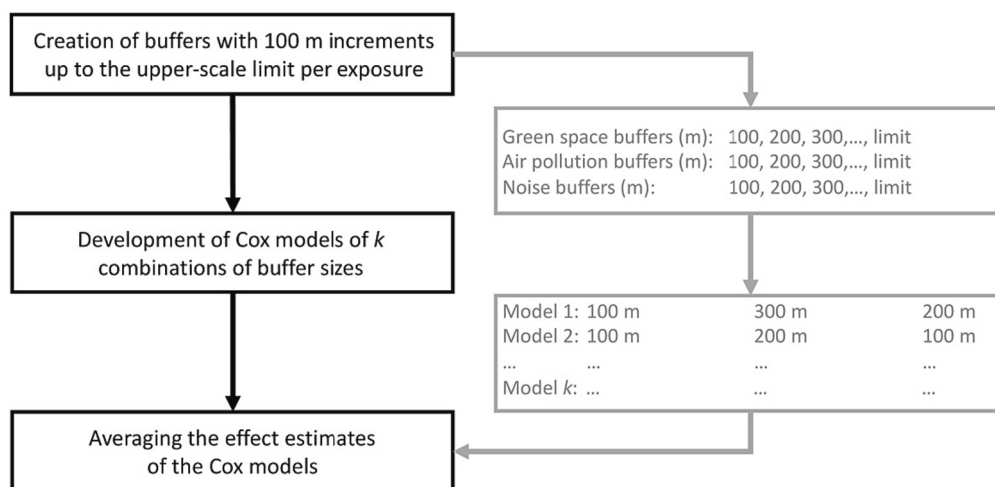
Creation of buffers with 100 m increments up to the upper-scale limit per exposure

Green space buffers (m): 100, 200, 300,..., limit
Air pollution buffers (m): 100, 200, 300,..., limit
Noise buffers (m): 100, 200, 300,..., limit

Development of Cox models of *k* combinations of buffer sizes

| | | | |
|---|---|---|---|
| Model 1: | 100 m | 300 m | 200 m |
| Model 2: | 100 m | 200 m | 100 m |
| ... | ... | ... | ... |
| Model *k*: | ... | ... | ... |

Averaging the effect estimates of the Cox models